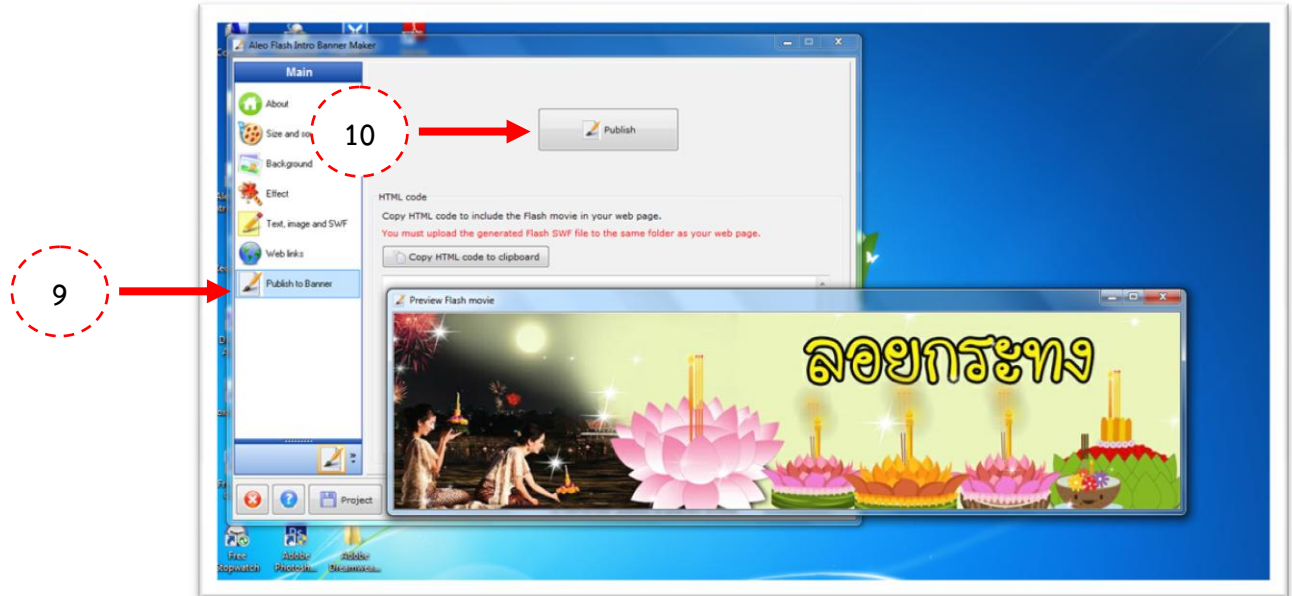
Aleo Flash Intro Banner Maker

Main

About

Size and so

Background

Effect

Text, image and SWF

Web links

Publish to Banner

10

Publish

HTML code

Copy HTML code to include the Flash movie in your web page.

You must upload the generated Flash SWF file to the same folder as your web page.

Copy HTML code to clipboard

9

Preview Flash movie

ลอยกระทง

Project

Free Stopwatch

Adobe Photosh...

Adobe Dreamwea...